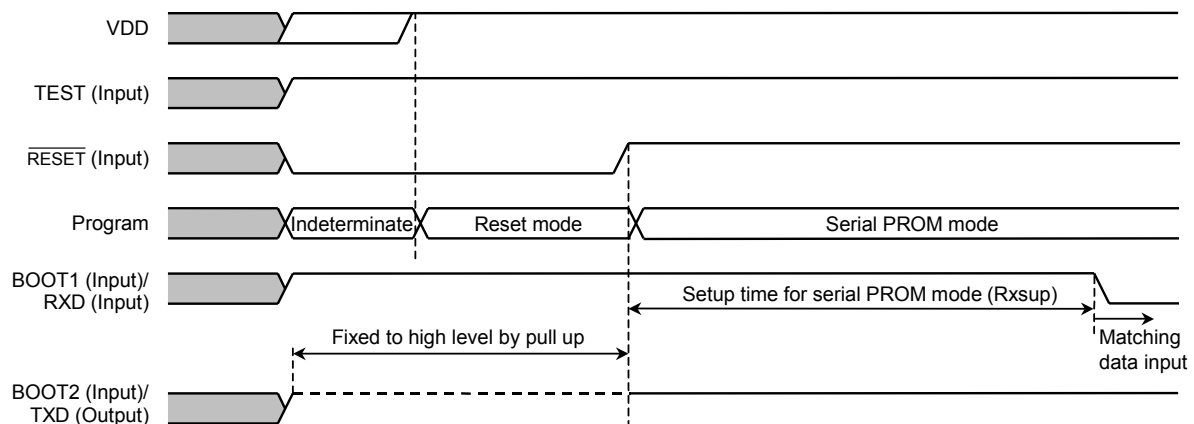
VDD

TEST (Input)

$\overline{\text{RESET}}$ (Input)

Program

Indeterminate

Reset mode

Serial PROM mode

BOOT1 (Input)/ RXD (Input)

Setup time for serial PROM mode (Rxsup)

Fixed to high level by pull up

Matching data input

BOOT2 (Input)/ TXD (Output)